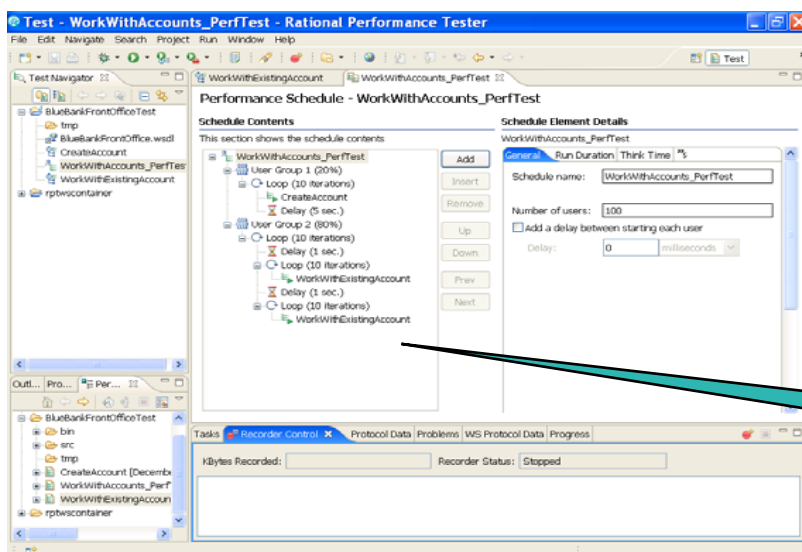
Test - WorkWithAccounts_PerfTest - Rational Performance Tester

File Edit Navigate Search Project Run Window Help

Test

Test Navigator

BlueBankFrontOfficeTest
tmp
BlueBankFrontOffice.wsdl
CreateAccount
WorkWithAccounts_PerfTest
WorkWithExistingAccount
rptwscontainer

WorkWithExistingAccount | WorkWithAccounts_PerfTest

Performance Schedule - WorkWithAccounts_PerfTest

Schedule Contents

This section shows the schedule contents

WorkWithAccounts_PerfTest
User Group 1 (20%)
Loop (10 iterations)
CreateAccount
Delay (5 sec.)
User Group 2 (80%)
Loop (10 iterations)
Delay (1 sec.)
Loop (10 iterations)
WorkWithExistingAccount
Delay (1 sec.)
Loop (10 iterations)
WorkWithExistingAccount

Add
Insert
Remove
Up
Down
Prev
Next

Schedule Element Details

WorkWithAccounts_PerfTest

General | Run Duration | Think Time

Schedule name: WorkWithAccounts_PerfTest

Number of users: 100

Add a delay between starting each user

Delay: 0 milliseconds

Outl... Pro... Per...

BlueBankFrontOfficeTest
bin
src
tmp
CreateAccount [Decemb
WorkWithAccounts_Perf
WorkWithExistingAccoun
rptwscontainer

Tasks | Recorder Control | Protocol Data | Problems | WS Protocol Data | Progress

KBytes Recorded:

Recorder Status: Stopped